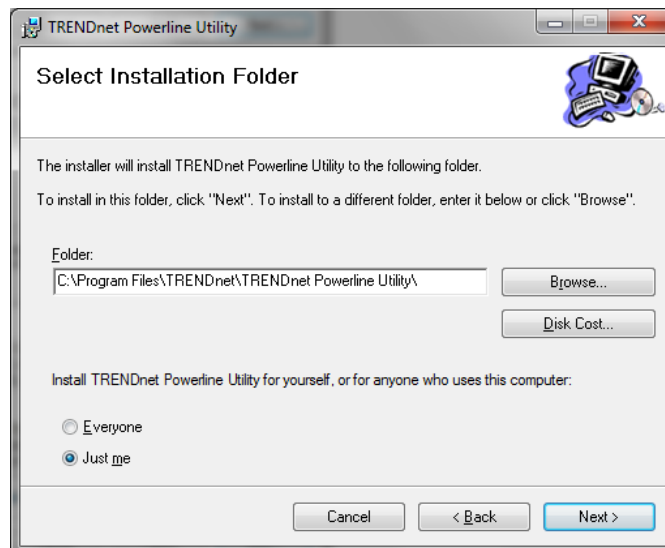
TRENDnet Powerline Utility

Select Installation Folder

The installer will install TRENDnet Powerline Utility to the following folder.

To install in this folder, click "Next". To install to a different folder, enter it below or click "Browse".

Folder:

C:\Program Files\TRENDnet\TRENDnet Powerline Utility\

Browse...

Disk Cost...

Install TRENDnet Powerline Utility for yourself, or for anyone who uses this computer:

Everyone

Just me

Cancel

< Back

Next >